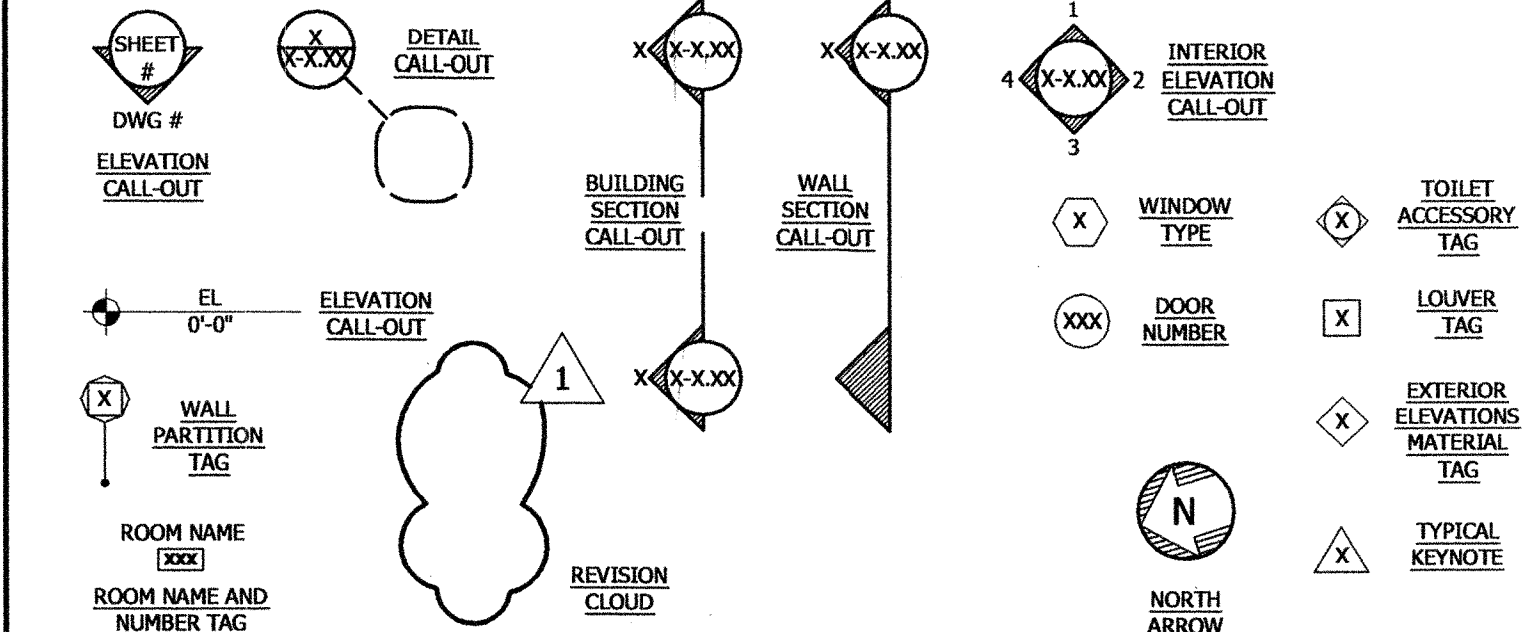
SHEET
#

DWG #

ELEVATION CALL-OUT

X
X-X.XX

DETAIL CALL-OUT

X X-X.XX

BUILDING SECTION CALL-OUT

X X-X.XX

X X-X.XX

WALL SECTION CALL-OUT

1

4 X-X.XX 2

3

INTERIOR ELEVATION CALL-OUT

X

WINDOW TYPE

X

TOILET ACCESSORY TAG

EL
0'-0"

ELEVATION CALL-OUT

XXX

DOOR NUMBER

X

LOUVER TAG

X

WALL PARTITION TAG

1

X

EXTERIOR ELEVATIONS MATERIAL TAG

N

X

TYPICAL KEYNOTE

ROOM NAME
XXX

ROOM NAME AND NUMBER TAG

REVISION CLOUD

NORTH ARROW